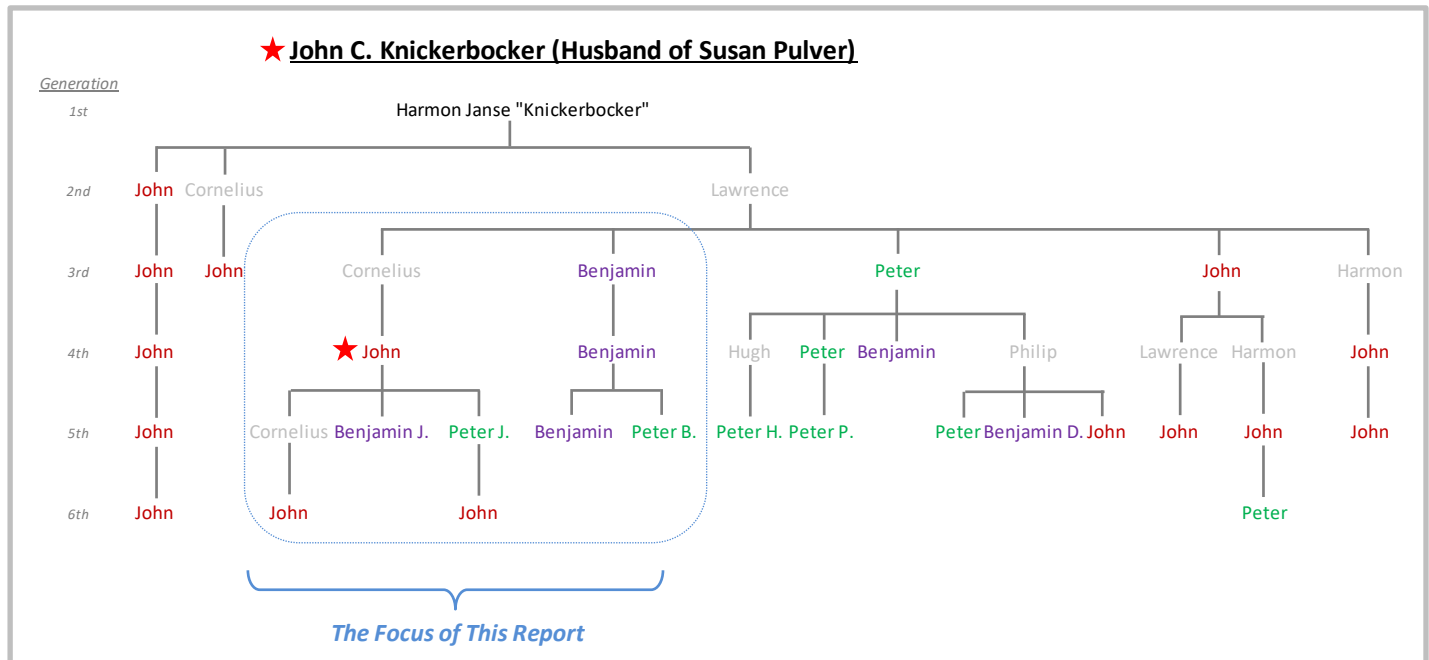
★ John C. Knickerbocker (Husband of Susan Pulver)

Generation

1st
Harmon Janse "Knickerbocker"

2nd
John Cornelius Lawrence

3rd
John John Cornelius Benjamin Peter John Harmon

4th
John ★ John Benjamin Hugh Peter Benjamin Philip Lawrence Harmon John

5th
John Cornelius Benjamin J. Peter J. Benjamin Peter B. Peter H. Peter P. Peter Benjamin D. John John John John

6th
John John John Peter

The Focus of This Report